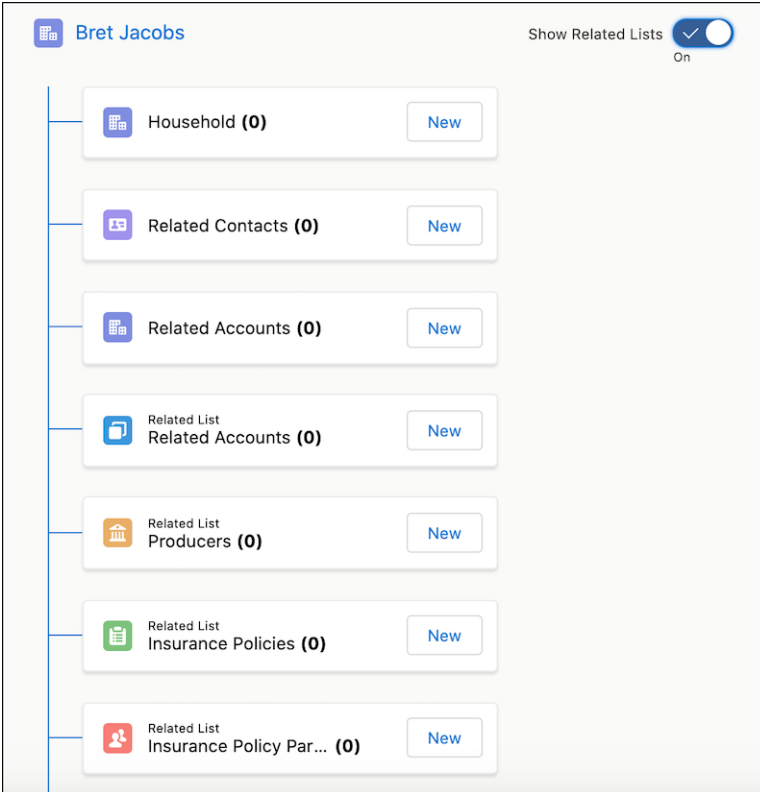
Bret Jacobs

Show Related Lists
On

Household **(0)** New

Related Contacts **(0)** New

Related Accounts **(0)** New

Related List
Related Accounts **(0)** New

Related List
Producers **(0)** New

Related List
Insurance Policies **(0)** New

Related List
Insurance Policy Par... **(0)** New